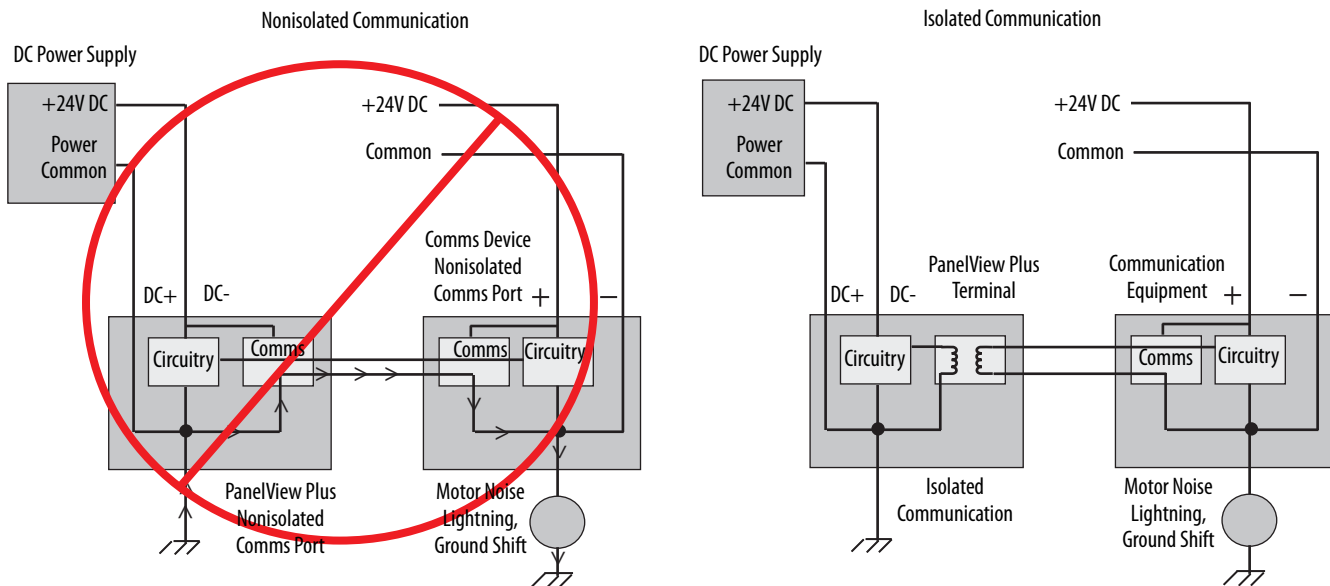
Nonisolated Communication

DC Power Supply

+24V DC

Power Common

+24V DC

Common

Comms Device Nonisolated Comms Port

DC+ DC-

+ −

Circuitry

Comms

Comms

Circuitry

PanelView Plus Nonisolated Comms Port

Motor Noise Lightning, Ground Shift

Isolated Communication

DC Power Supply

+24V DC

Power Common

+24V DC

Common

PanelView Plus Terminal

Communication Equipment

DC+ DC-

+ −

Circuitry

Comms

Circuitry

Isolated Communication

Motor Noise Lightning, Ground Shift